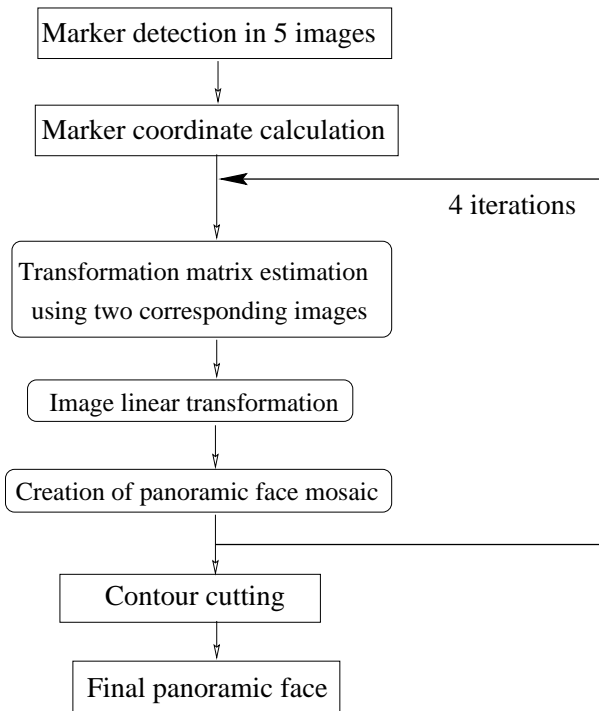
Marker detection in 5 images

Marker coordinate calculation

4 iterations

Transformation matrix estimation using two corresponding images

Image linear transformation

Creation of panoramic face mosaic

Contour cutting

Final panoramic face